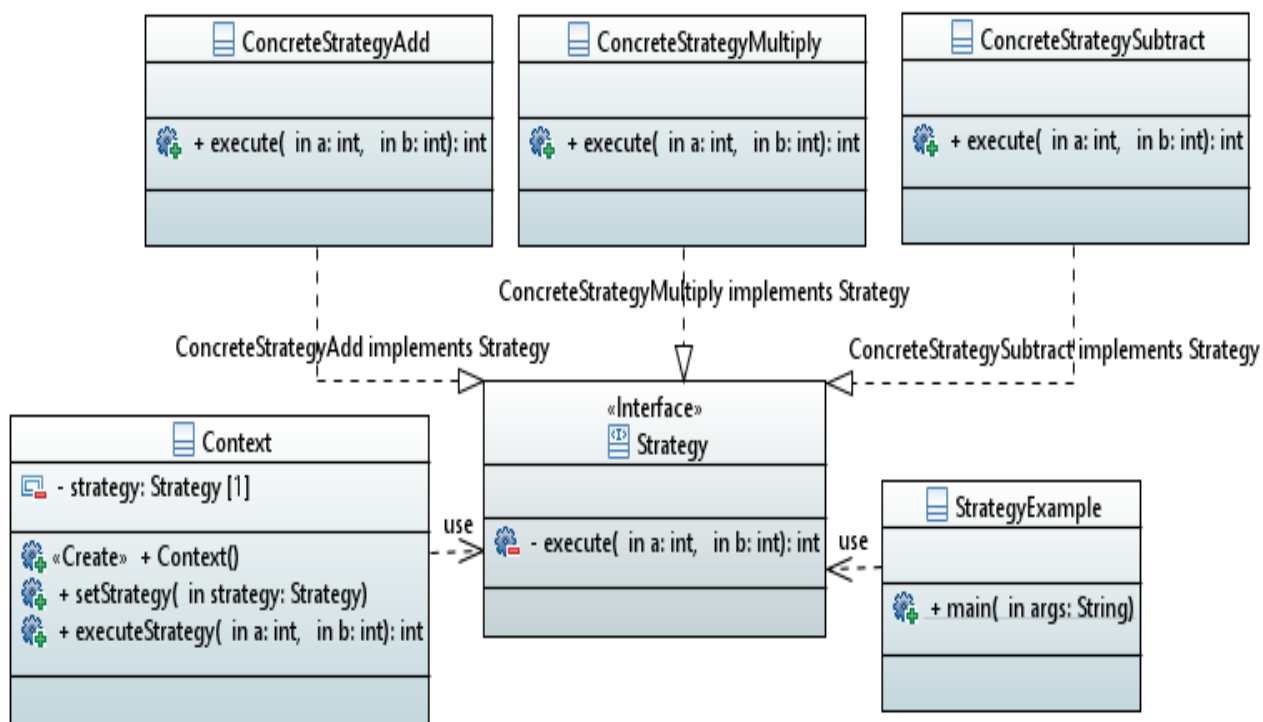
ConcreteStrategyAdd

+ execute( in a: int, in b: int): int

ConcreteStrategyMultiply

+ execute( in a: int, in b: int): int

ConcreteStrategySubtract

+ execute( in a: int, in b: int): int

ConcreteStrategyMultiply implements Strategy

ConcreteStrategyAdd implements Strategy

ConcreteStrategySubtract implements Strategy

«Interface»
Strategy

- execute( in a: int, in b: int): int

Context

- strategy: Strategy [1]

«Create» + Context()
+ setStrategy( in strategy: Strategy)
+ executeStrategy( in a: int, in b: int): int

use

use

StrategyExample

+ main( in args: String)